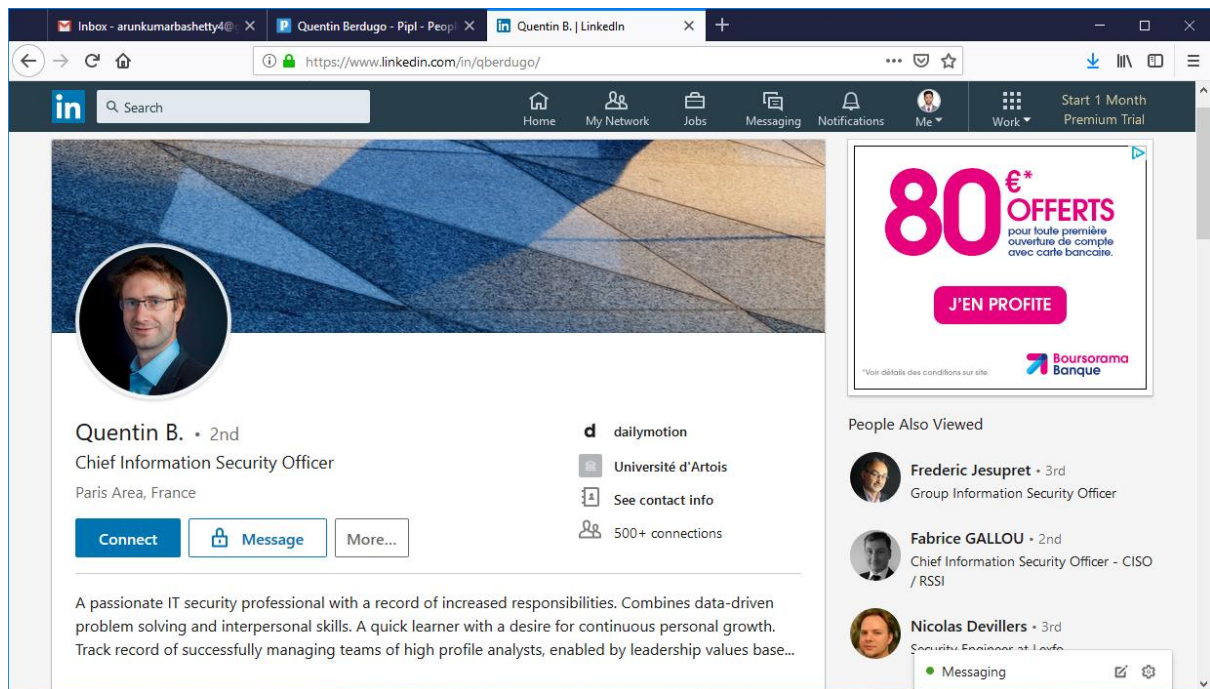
Inbox - arunkumarbashetty4@ ×
Quentin Berdugo - Pipl - Peopl ×
Quentin B. | LinkedIn ×
+

https://www.linkedin.com/in/qberdugo/

in
Search
Home
My Network
Jobs
Messaging
Notifications
Me
Work
Start 1 Month Premium Trial

80€* OFFERTS
pour toute première ouverture de compte avec carte bancaire.
J'EN PROFITE
*Voir détails des conditions sur site.
Boursorama Banque

Quentin B. • 2nd
Chief Information Security Officer
Paris Area, France
Connect
Message
More...

dailymotion
Université d'Artois
See contact info
500+ connections

A passionate IT security professional with a record of increased responsibilities. Combines data-driven problem solving and interpersonal skills. A quick learner with a desire for continuous personal growth. Track record of successfully managing teams of high profile analysts, enabled by leadership values base...

People Also Viewed

Frederic Jesupret • 3rd
Group Information Security Officer

Fabrice GALLOU • 2nd
Chief Information Security Officer - CISO / RSSI

Nicolas Devillers • 3rd
Security Engineer at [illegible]

Messaging